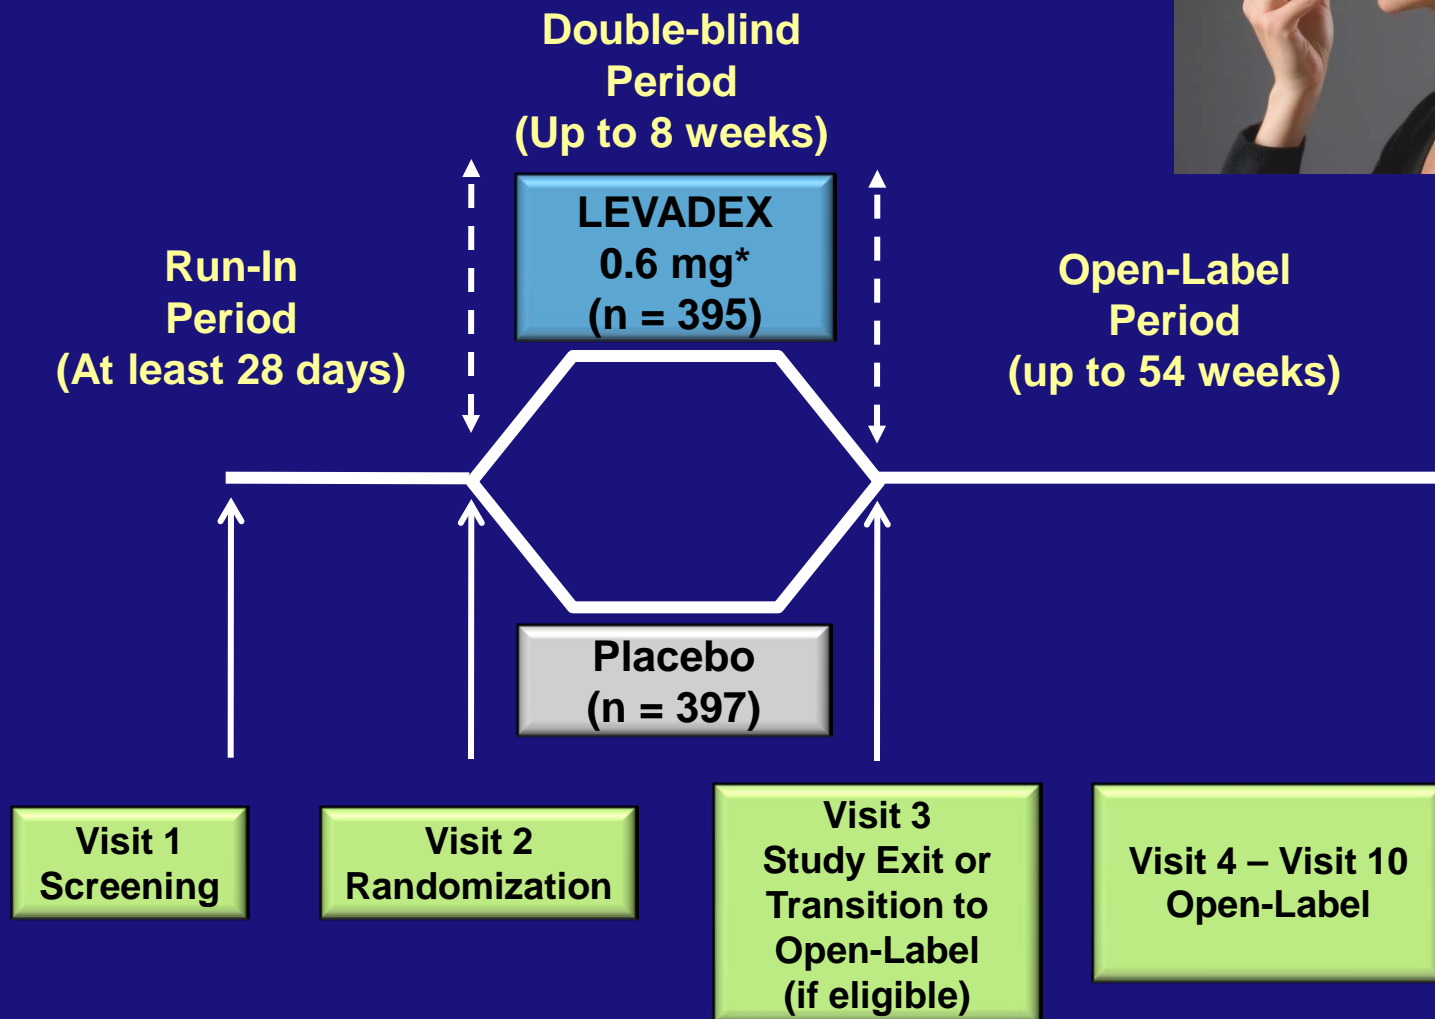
Double-blind Period (Up to 8 weeks)

LEVADEX 0.6 mg* (n = 395)

Run-In Period (At least 28 days)

Open-Label Period (up to 54 weeks)

Placebo (n = 397)

Visit 1 Screening

Visit 2 Randomization

Visit 3 Study Exit or Transition to Open-Label (if eligible)

Visit 4 – Visit 10 Open-Label